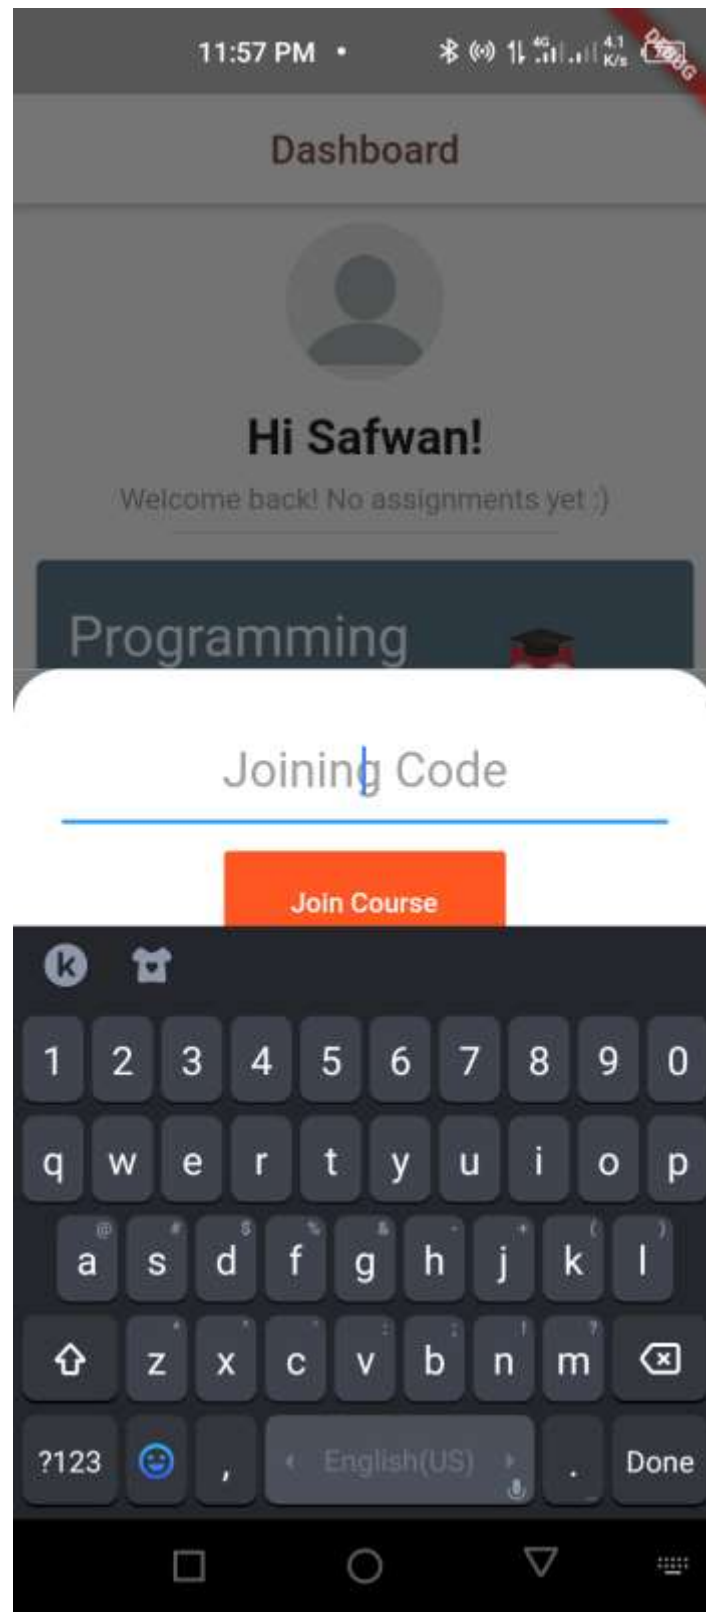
11:57 PM •
4.1 K/s
DEBUG

Dashboard

Hi Safwan!

Welcome back! No assignments yet :)

Programming

Joining Code

Join Course

k

1 2 3 4 5 6 7 8 9 0

q w e r t y u i o p

@ # $ % & - + ( )
a s d f g h j k l

* " ' : ; ! ?
z x c v b n m

?123 , English(US) . Done